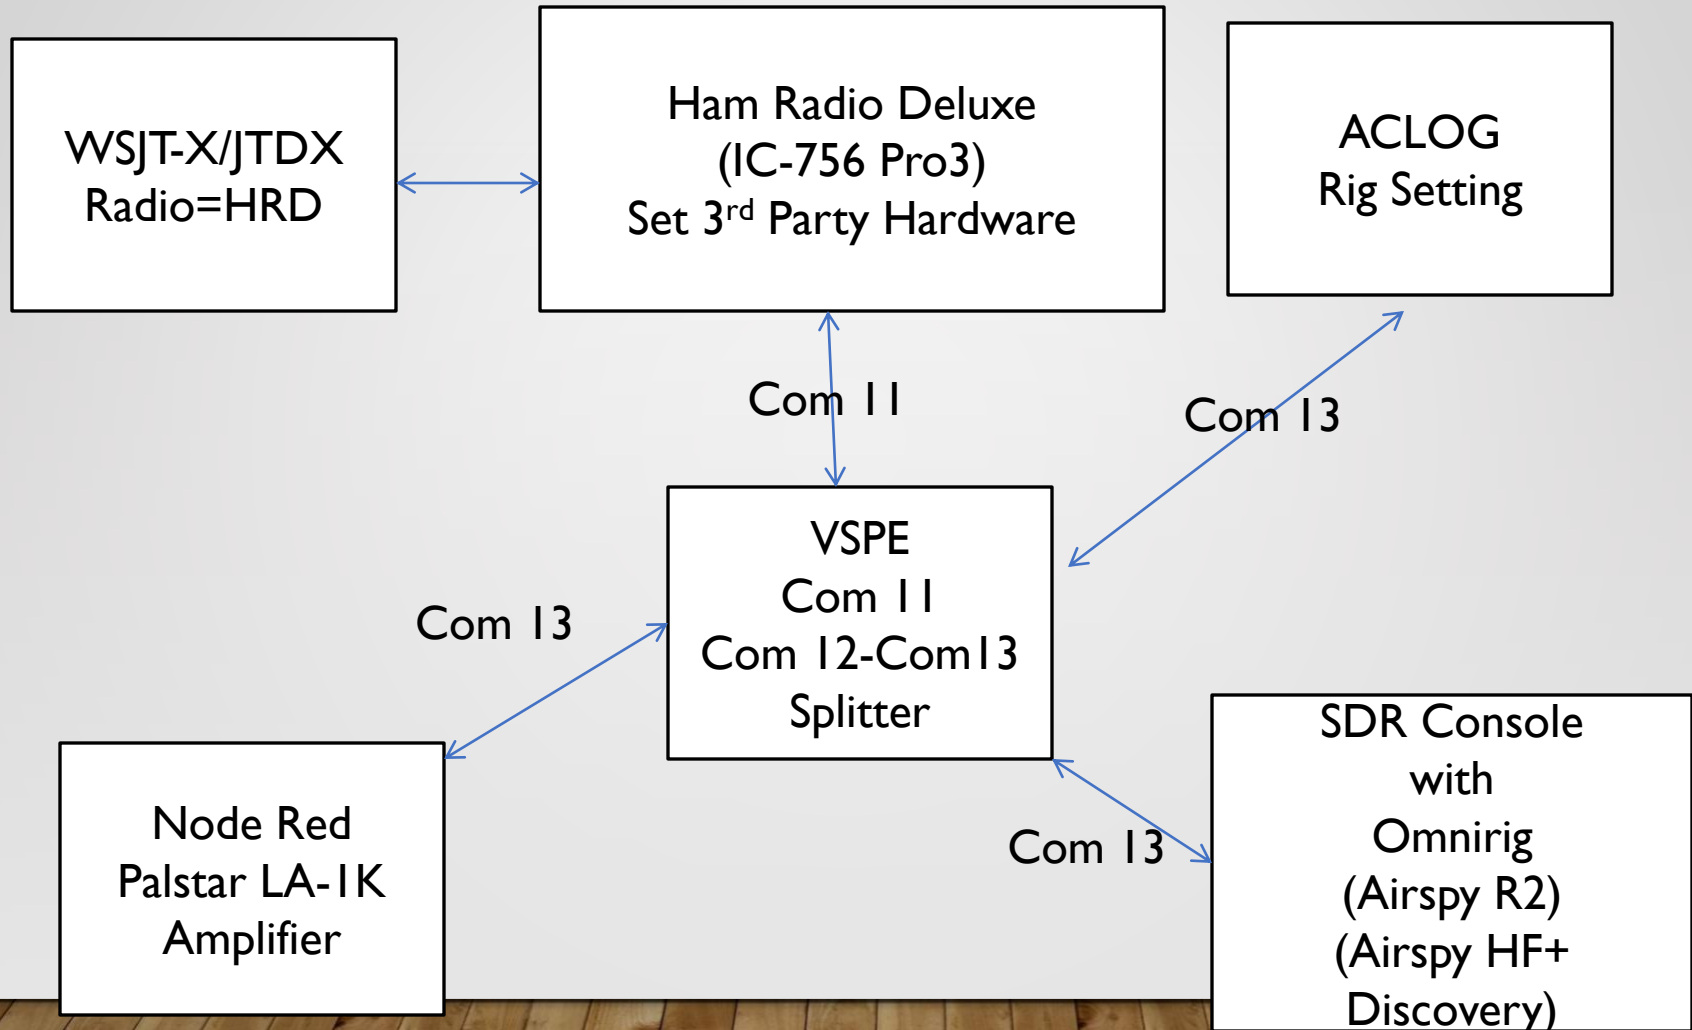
WSJT-X/JTDX
Radio=HRD

Ham Radio Deluxe
(IC-756 Pro3)
Set 3$^{rd}$ Party Hardware

ACLOG
Rig Setting

Com 11

Com 13

VSPE
Com 11
Com 12-Com13
Splitter

Com 13

Node Red
Palstar LA-1K
Amplifier

Com 13

SDR Console
with
Omnirig
(Airspy R2)
(Airspy HF+
Discovery)